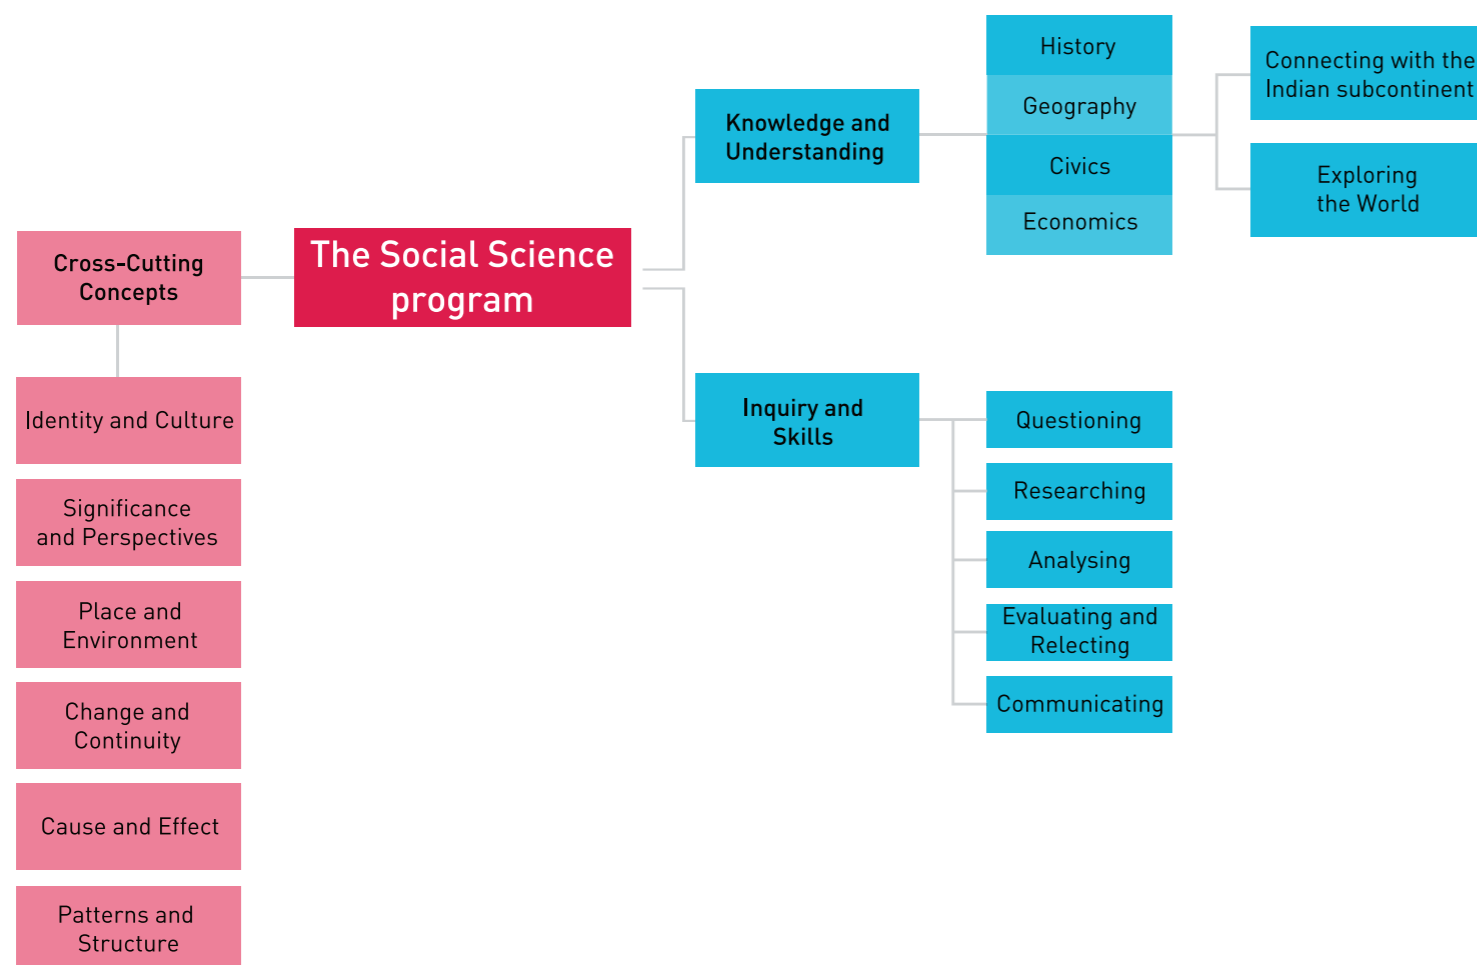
The Social Science program

Cross-Cutting Concepts

Identity and Culture

Significance and Perspectives

Place and Environment

Change and Continuity

Cause and Effect

Patterns and Structure

Knowledge and Understanding

History

Geography

Civics

Economics

Connecting with the Indian subcontinent

Exploring the World

Inquiry and Skills

Questioning

Researching

Analysing

Evaluating and Relecting

Communicating